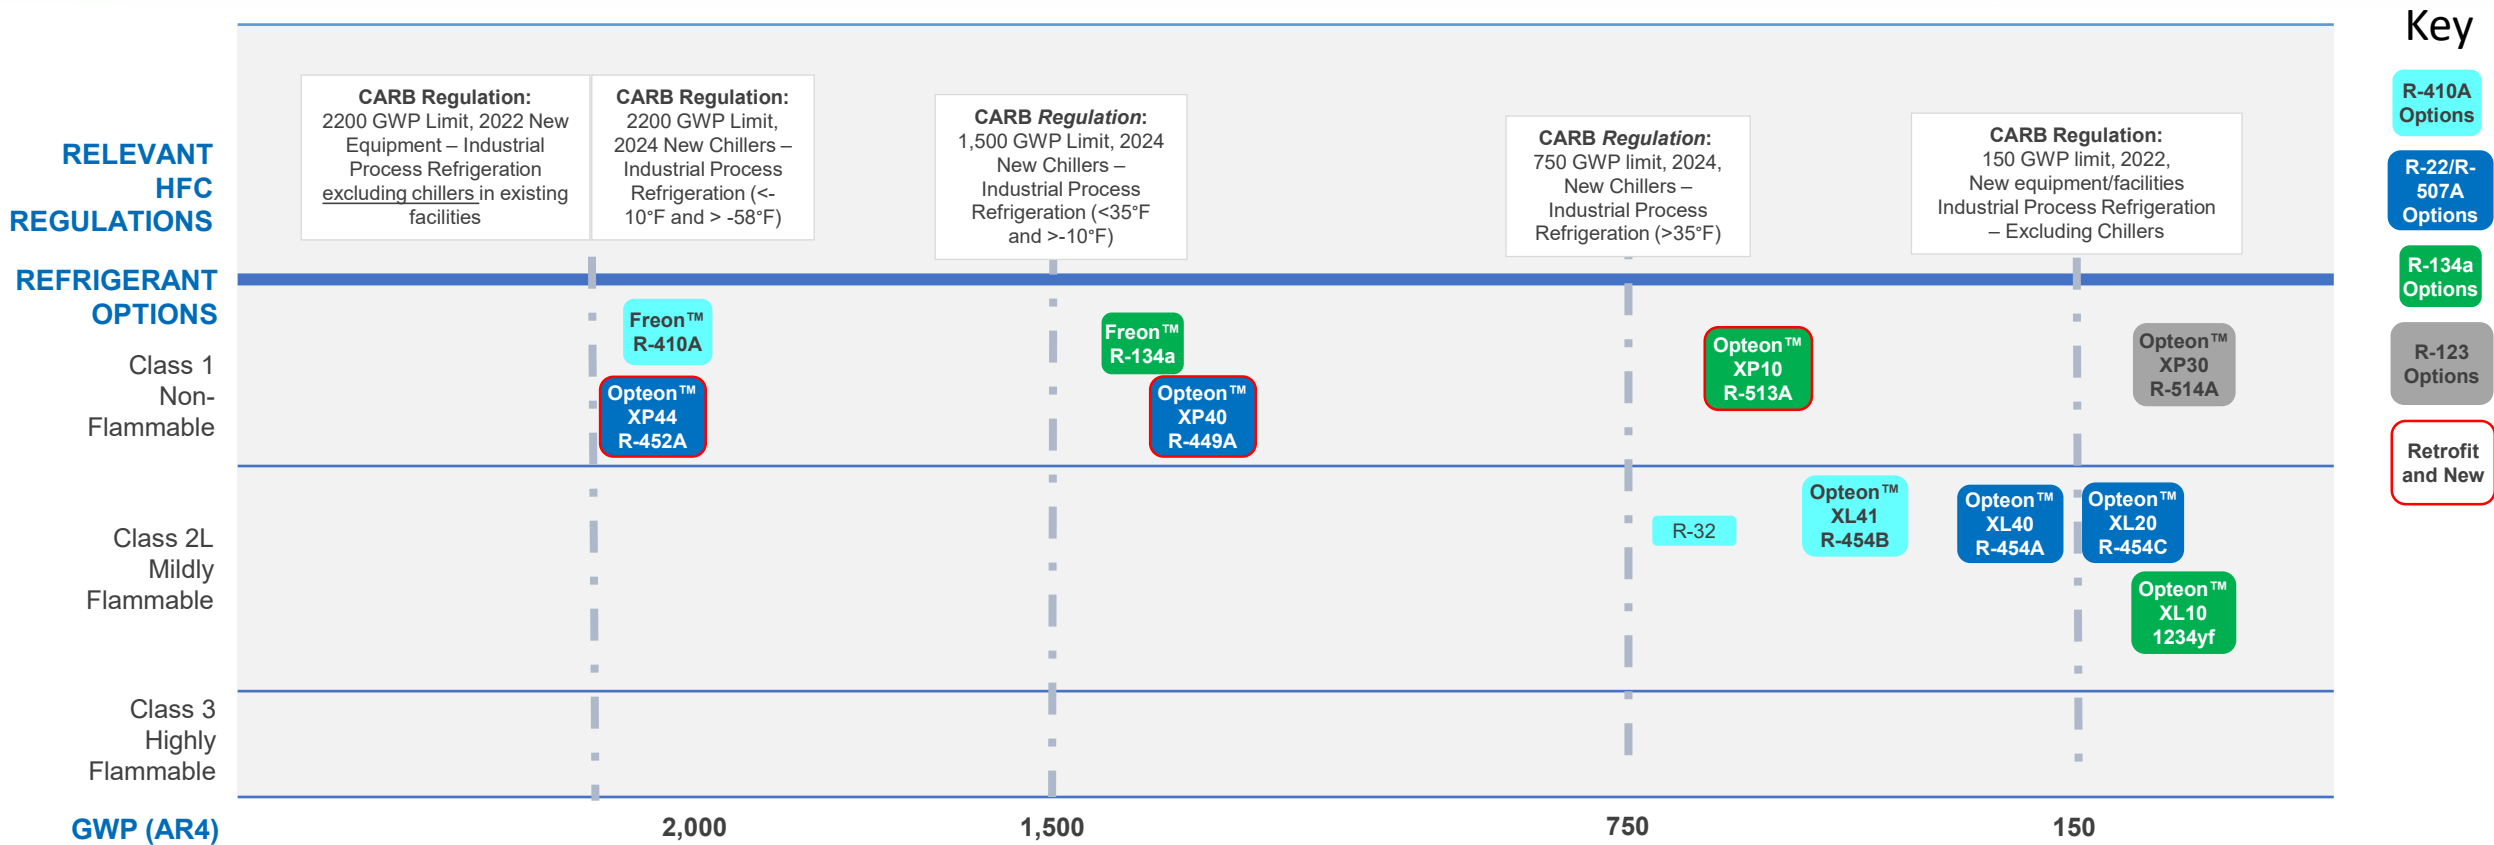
RELEVANT HFC REGULATIONS

CARB Regulation: 2200 GWP Limit, 2022 New Equipment – Industrial Process Refrigeration excluding chillers in existing facilities

CARB Regulation: 2200 GWP Limit, 2024 New Chillers – Industrial Process Refrigeration (<-10°F and > -58°F)

CARB Regulation: 1,500 GWP Limit, 2024 New Chillers – Industrial Process Refrigeration (<35°F and >-10°F)

CARB Regulation: 750 GWP limit, 2024, New Chillers – Industrial Process Refrigeration (>35°F)

CARB Regulation: 150 GWP limit, 2022, New equipment/facilities Industrial Process Refrigeration – Excluding Chillers

Key

R-410A Options

R-22/R-507A Options

R-134a Options

R-123 Options

Retrofit and New

REFRIGERANT OPTIONS

Class 1 Non-Flammable

Freon™ R-410A

Opteon™ XP44 R-452A

Freon™ R-134a

Opteon™ XP40 R-449A

Opteon™ XP10 R-513A

Opteon™ XP30 R-514A

Class 2L Mildly Flammable

R-32

Opteon™ XL41 R-454B

Opteon™ XL40 R-454A

Opteon™ XL20 R-454C

Opteon™ XL10 1234yf

Class 3 Highly Flammable

GWP (AR4)

2,000

1,500

750

150